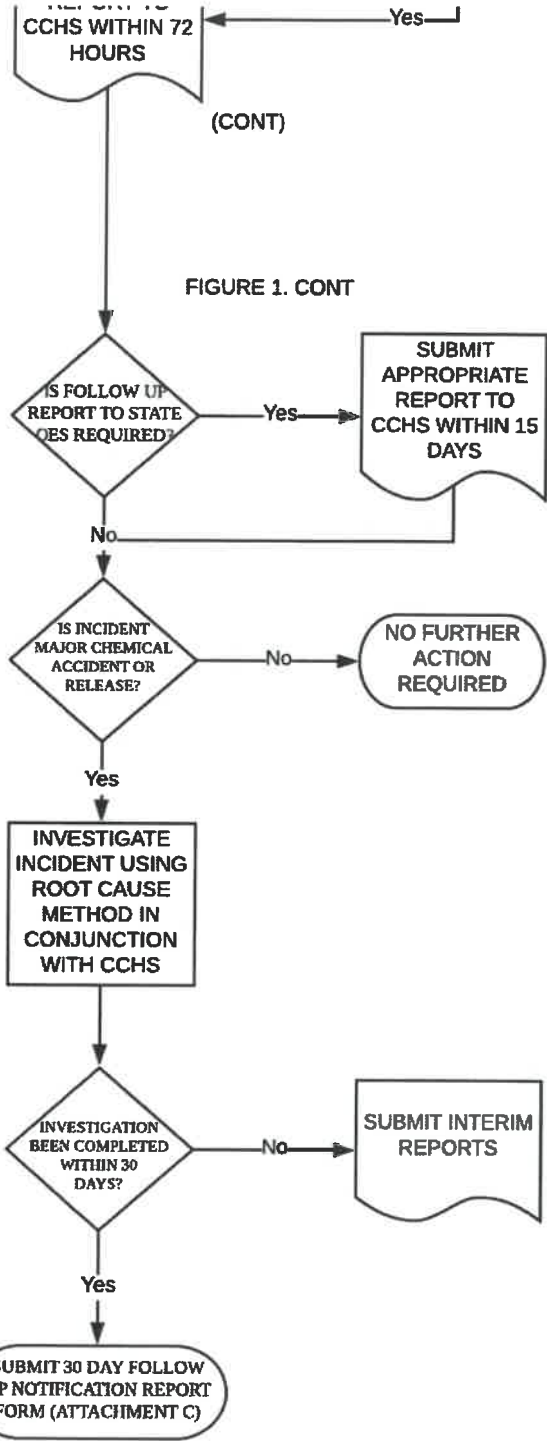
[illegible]
CCHS WITHIN 72 HOURS

Yes

(CONT)

FIGURE 1. CONT

IS FOLLOW UP REPORT TO STATE OES REQUIRED?

Yes

SUBMIT APPROPRIATE REPORT TO CCHS WITHIN 15 DAYS

No

IS INCIDENT MAJOR CHEMICAL ACCIDENT OR RELEASE?

No

NO FURTHER ACTION REQUIRED

Yes

INVESTIGATE INCIDENT USING ROOT CAUSE METHOD IN CONJUNCTION WITH CCHS

INVESTIGATION BEEN COMPLETED WITHIN 30 DAYS?

No

SUBMIT INTERIM REPORTS

Yes

UBMIT 30 DAY FOLLOW P NOTIFICATION REPORT FORM (ATTACHMENT C)